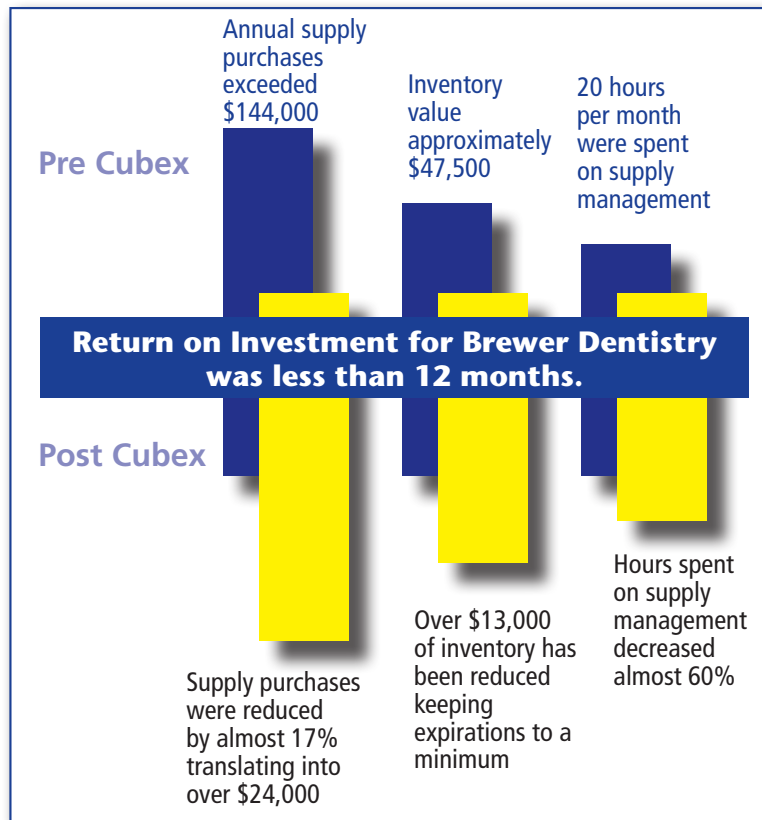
Annual supply purchases exceeded $144,000

Inventory value approximately $47,500

20 hours per month were spent on supply management

Pre Cubex

Return on Investment for Brewer Dentistry was less than 12 months.

Post Cubex

Supply purchases were reduced by almost 17% translating into over $24,000

Over $13,000 of inventory has been reduced keeping expirations to a minimum

Hours spent on supply management decreased almost 60%